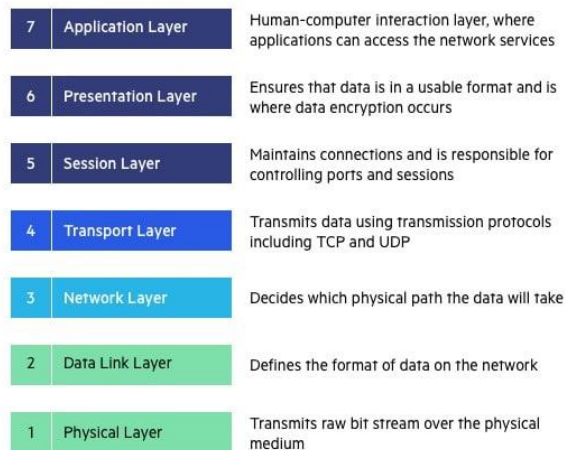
7 Application Layer
Human-computer interaction layer, where applications can access the network services

6 Presentation Layer
Ensures that data is in a usable format and is where data encryption occurs

5 Session Layer
Maintains connections and is responsible for controlling ports and sessions

4 Transport Layer
Transmits data using transmission protocols including TCP and UDP

3 Network Layer
Decides which physical path the data will take

2 Data Link Layer
Defines the format of data on the network

1 Physical Layer
Transmits raw bit stream over the physical medium